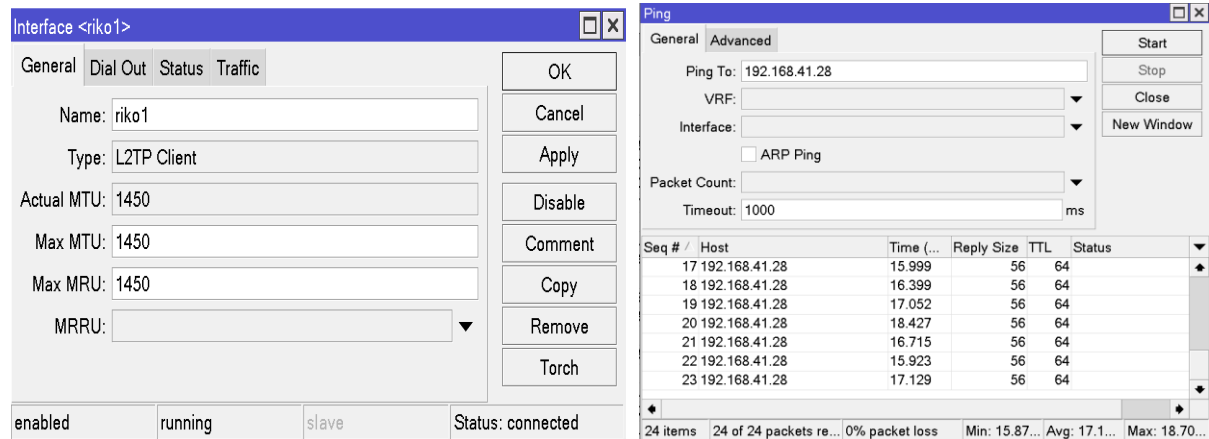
Interface <riko1>

General | Dial Out | Status | Traffic

Name: riko1
Type: L2TP Client
Actual MTU: 1450
Max MTU: 1450
Max MRU: 1450
MRRU:

OK
Cancel
Apply
Disable
Comment
Copy
Remove
Torch

enabled | running | slave | Status: connected

Ping

General | Advanced

Ping To: 192.168.41.28
VRF:
Interface:
ARP Ping
Packet Count:
Timeout: 1000 ms

Start
Stop
Close
New Window

| Seq # | Host | Time (... | Reply Size | TTL | Status |
|---|---|---|---|---|---|
| 17 | 192.168.41.28 | 15.999 | 56 | 64 | |
| 18 | 192.168.41.28 | 16.399 | 56 | 64 | |
| 19 | 192.168.41.28 | 17.052 | 56 | 64 | |
| 20 | 192.168.41.28 | 18.427 | 56 | 64 | |
| 21 | 192.168.41.28 | 16.715 | 56 | 64 | |
| 22 | 192.168.41.28 | 15.923 | 56 | 64 | |
| 23 | 192.168.41.28 | 17.129 | 56 | 64 | |

24 items | 24 of 24 packets re... | 0% packet loss | Min: 15.87... | Avg: 17.1... | Max: 18.70...